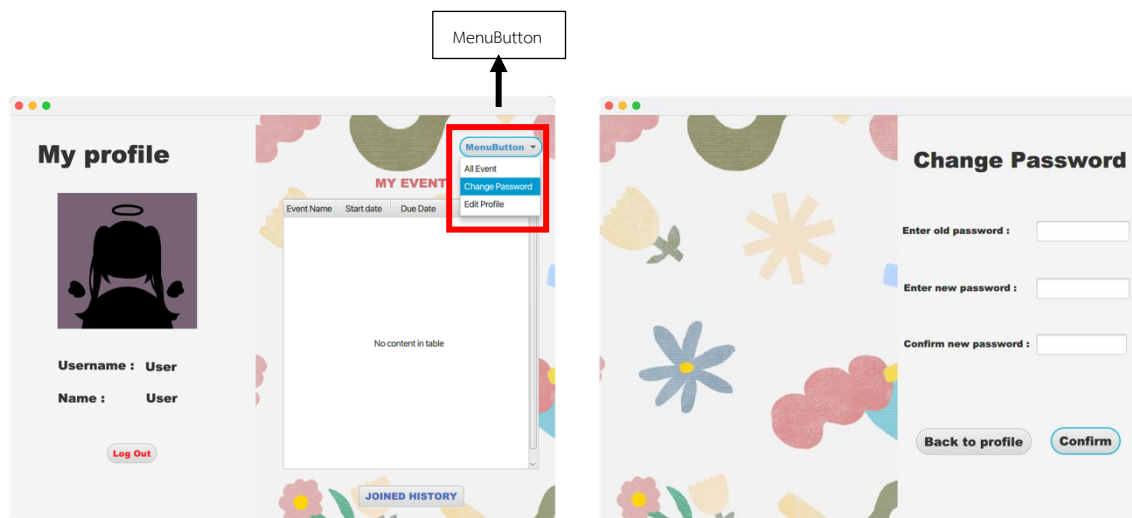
MenuButton

My profile

Username : User

Name : User

Log Out

MenuButton

All Event

Change Password

Edit Profile

MY EVENT

| Event Name | Start date | Due Date |
|---|---|---|

No content in table

JOINED HISTORY

Change Password

Enter old password :

Enter new password :

Confirm new password :

Back to profile

Confirm